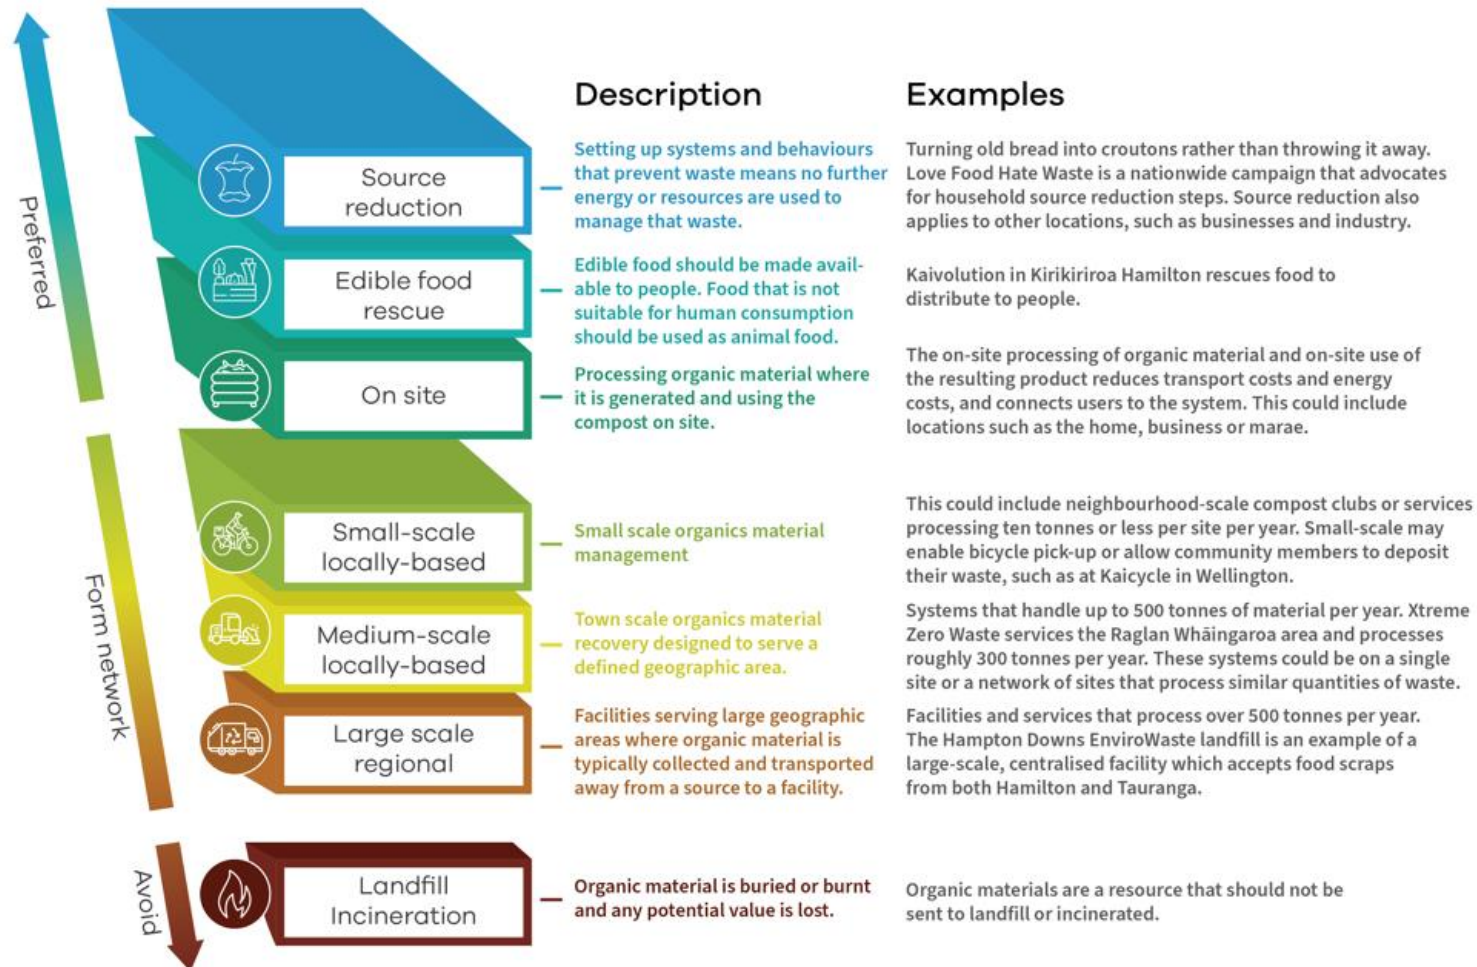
Preferred

Form network

Avoid

Description

Examples

Source reduction

Setting up systems and behaviours that prevent waste means no further energy or resources are used to manage that waste.

Turning old bread into croutons rather than throwing it away. Love Food Hate Waste is a nationwide campaign that advocates for household source reduction steps. Source reduction also applies to other locations, such as businesses and industry.

Edible food rescue

Edible food should be made available to people. Food that is not suitable for human consumption should be used as animal food.

Kaivolution in Kirikiriroa Hamilton rescues food to distribute to people.

On site

Processing organic material where it is generated and using the compost on site.

The on-site processing of organic material and on-site use of the resulting product reduces transport costs and energy costs, and connects users to the system. This could include locations such as the home, business or marae.

Small-scale locally-based

Small scale organics material management

This could include neighbourhood-scale compost clubs or services processing ten tonnes or less per site per year. Small-scale may enable bicycle pick-up or allow community members to deposit their waste, such as at Kaicycle in Wellington.

Medium-scale locally-based

Town scale organics material recovery designed to serve a defined geographic area.

Systems that handle up to 500 tonnes of material per year. Xtreme Zero Waste services the Raglan Whāingaroa area and processes roughly 300 tonnes per year. These systems could be on a single site or a network of sites that process similar quantities of waste.

Large scale regional

Facilities serving large geographic areas where organic material is typically collected and transported away from a source to a facility.

Facilities and services that process over 500 tonnes per year. The Hampton Downs EnviroWaste landfill is an example of a large-scale, centralised facility which accepts food scraps from both Hamilton and Tauranga.

Landfill Incineration

Organic material is buried or burnt and any potential value is lost.

Organic materials are a resource that should not be sent to landfill or incinerated.